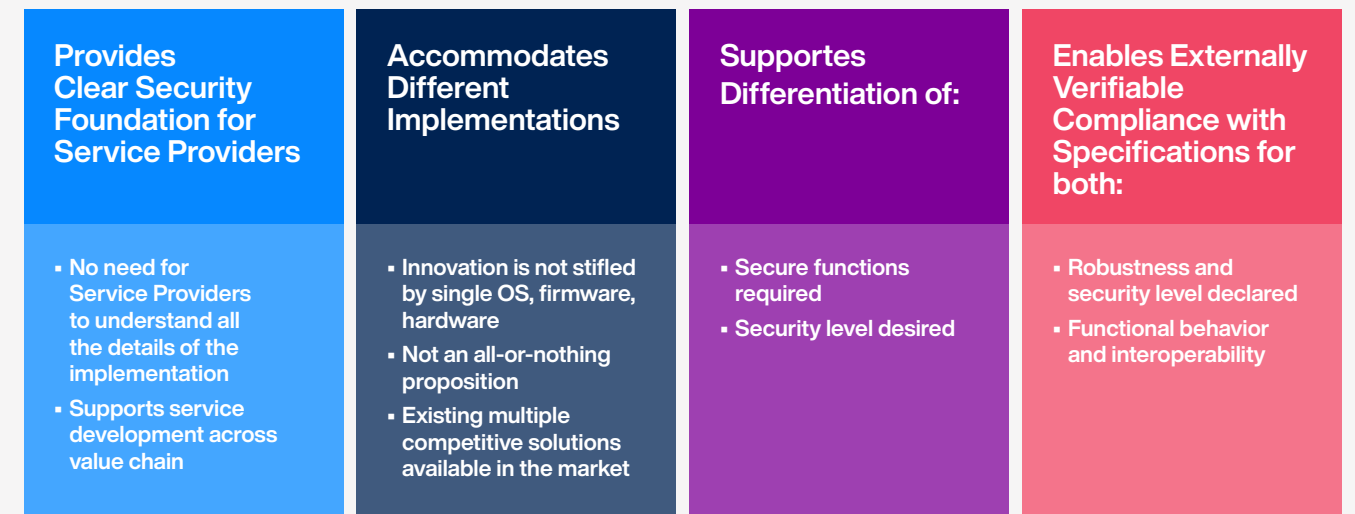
Provides Clear Security Foundation for Service Providers

▪ No need for Service Providers to understand all the details of the implementation
▪ Supports service development across value chain

Accommodates Different Implementations

▪ Innovation is not stifled by single OS, firmware, hardware
▪ Not an all-or-nothing proposition
▪ Existing multiple competitive solutions available in the market

Supportes Differentiation of:

▪ Secure functions required
▪ Security level desired

Enables Externally Verifiable Compliance with Specifications for both:

▪ Robustness and security level declared
▪ Functional behavior and interoperability